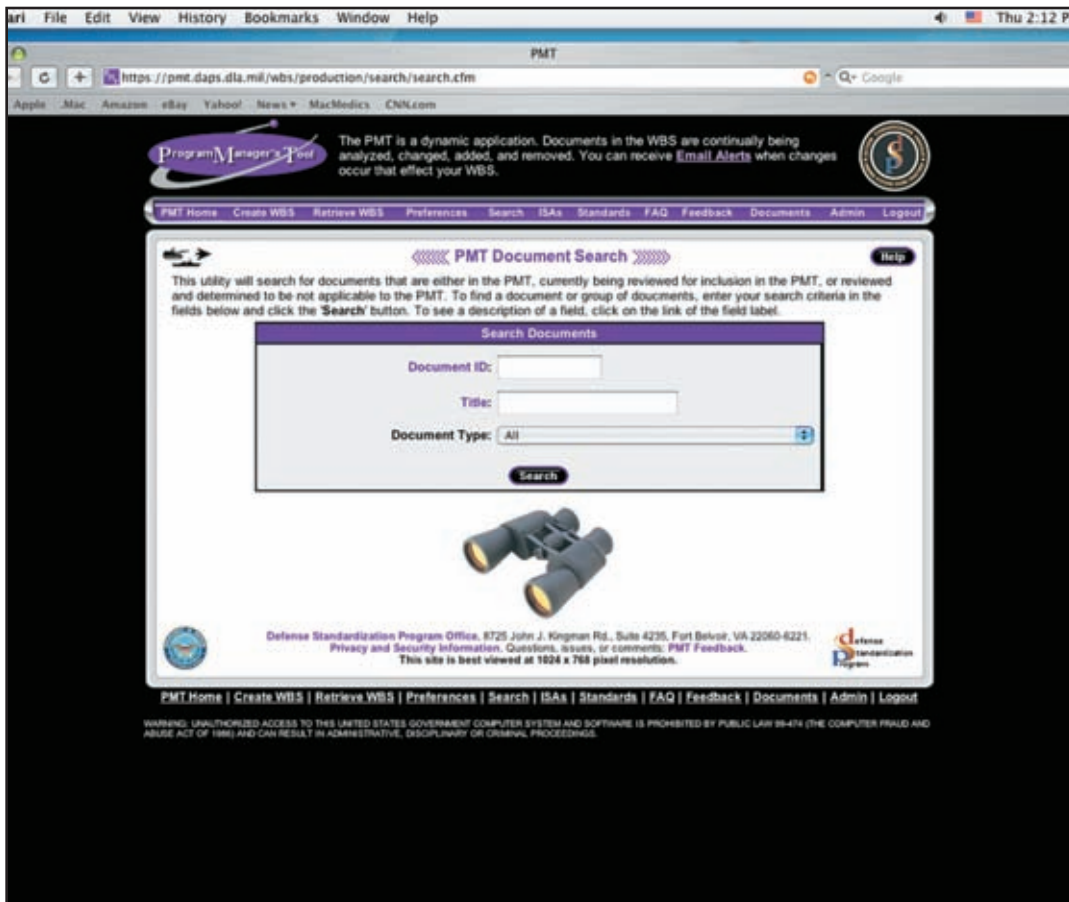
ari File Edit View History Bookmarks Window Help Thu 2:12 P

PMT

https://pmt.daps.dla.mil/wbs/production/search/search.cfm

Q- Google

Apple .Mac Amazon eBay Yahoo! News MacMedics CNN.com

Program Manager's Tool

The PMT is a dynamic application. Documents in the WBS are continually being analyzed, changed, added, and removed. You can receive Email Alerts when changes occur that effect your WBS.

PMT Home Create WBS Retrieve WBS Preferences Search ISAs Standards FAQ Feedback Documents Admin Logout

PMT Document Search

Help

This utility will search for documents that are either in the PMT, currently being reviewed for inclusion in the PMT, or reviewed and determined to be not applicable to the PMT. To find a document or group of doucments, enter your search criteria in the fields below and click the 'Search' button. To see a description of a field, click on the link of the field label.

Search Documents

Document ID:

Title:

Document Type: All

Search

Defense Standardization Program Office, 8725 John J. Kingman Rd., Suite 4235, Fort Belvoir, VA 22060-6221. Privacy and Security Information. Questions, issues, or comments: PMT Feedback. This site is best viewed at 1024 x 768 pixel resolution.

Defense Standardization Program

PMT Home | Create WBS | Retrieve WBS | Preferences | Search | ISAs | Standards | FAQ | Feedback | Documents | Admin | Logout

WARNING: UNAUTHORIZED ACCESS TO THIS UNITED STATES GOVERNMENT COMPUTER SYSTEM AND SOFTWARE IS PROHIBITED BY PUBLIC LAW 99-474 (THE COMPUTER FRAUD AND ABUSE ACT OF 1986) AND CAN RESULT IN ADMINISTRATIVE, DISCIPLINARY OR CRIMINAL PROCEEDINGS.